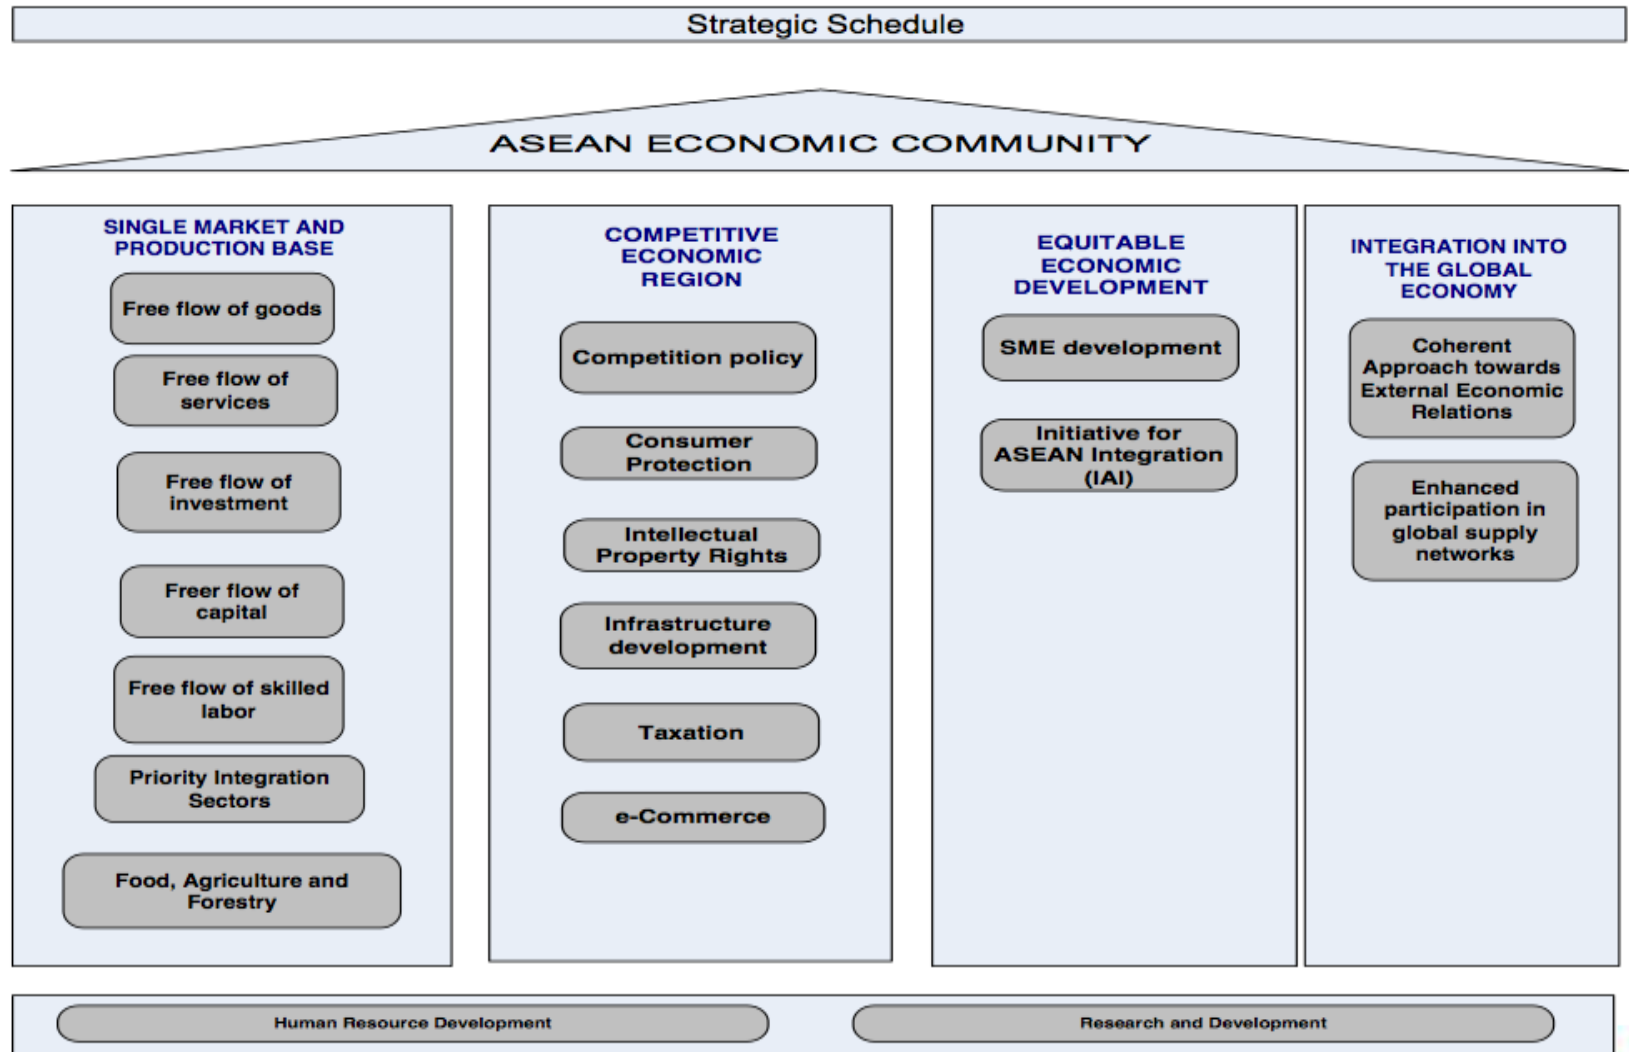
Strategic Schedule

ASEAN ECONOMIC COMMUNITY

SINGLE MARKET AND PRODUCTION BASE

Free flow of goods

Free flow of services

Free flow of investment

Freer flow of capital

Free flow of skilled labor

Priority Integration Sectors

Food, Agriculture and Forestry

COMPETITIVE ECONOMIC REGION

Competition policy

Consumer Protection

Intellectual Property Rights

Infrastructure development

Taxation

e-Commerce

EQUITABLE ECONOMIC DEVELOPMENT

SME development

Initiative for ASEAN Integration (IAI)

INTEGRATION INTO THE GLOBAL ECONOMY

Coherent Approach towards External Economic Relations

Enhanced participation in global supply networks

Human Resource Development

Research and Development